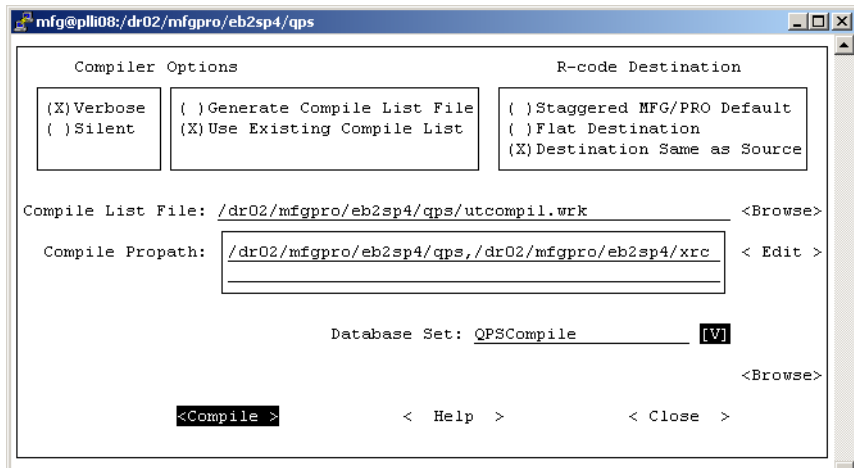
mfg@plli08:/dr02/mfgpro/eb2sp4/qps

Compiler Options

(X)Verbose
( )Silent

( )Generate Compile List File
(X)Use Existing Compile List

R-code Destination

( )Staggered MFG/PRO Default
( )Flat Destination
(X)Destination Same as Source

Compile List File: /dr02/mfgpro/eb2sp4/qps/utcompil.wrk <Browse>

Compile Propath: /dr02/mfgpro/eb2sp4/qps,/dr02/mfgpro/eb2sp4/xrc < Edit >

Database Set: QPSCompile [V]

<Browse>

<Compile > < Help > < Close >